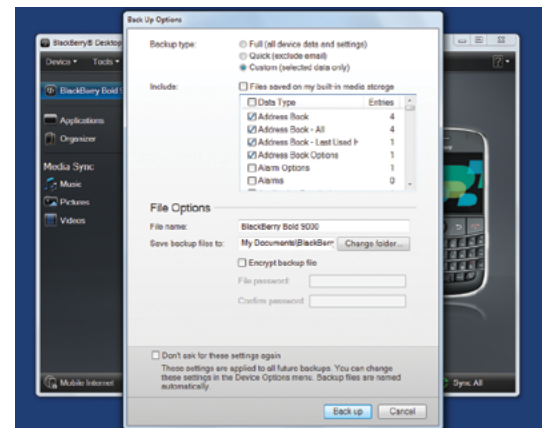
BlackBerry® Desktop

Device ▾ Tools ▾

BlackBerry Bold

Applications

Organizer

Media Sync

Music

Pictures

Videos

Mobile Internet

Sync All

Back Up Options

Backup type:

Full (all device data and settings)

Quick (exclude email)

Custom (selected data only)

Include:

Files saved on my built-in media storage

| Data Type | Entries |
|---|---|
| Address Book | 4 |
| Address Book - All | 4 |
| Address Book - Last Used N | 1 |
| Address Book Options | 1 |
| Alarm Options | 1 |
| Alarms | 0 |

File Options

File name: BlackBerry Bold 9000

Save backup files to: My Documents\BlackBerr Change folder...

Encrypt backup file

File password:

Confirm password:

Don't ask for these settings again

These settings are applied to all future backups. You can change these settings in the Device Options menu. Backup files are named automatically.

Back up Cancel